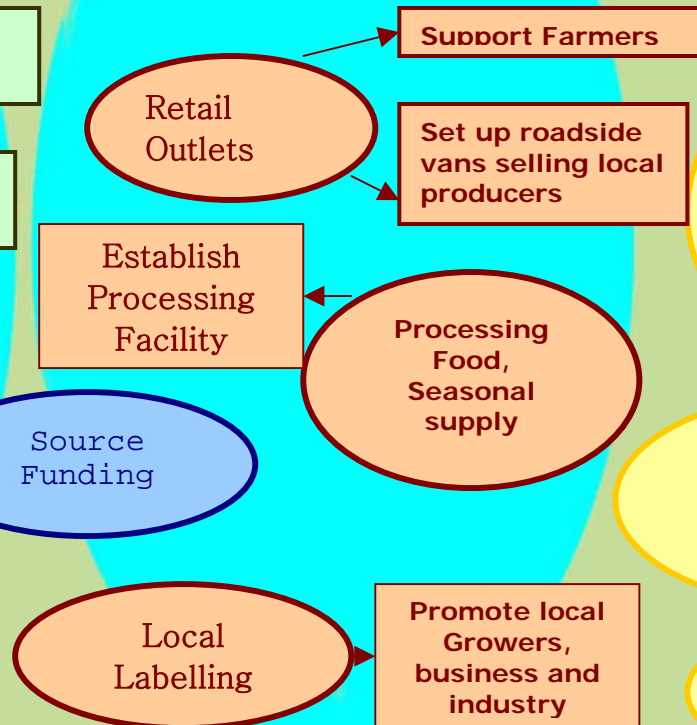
Support Farmers

Retail Outlets

Set up roadside vans selling local producers

Establish Processing Facility

Processing Food, Seasonal supply

Source Funding

Local Labelling

Promote local Growers, business and industry